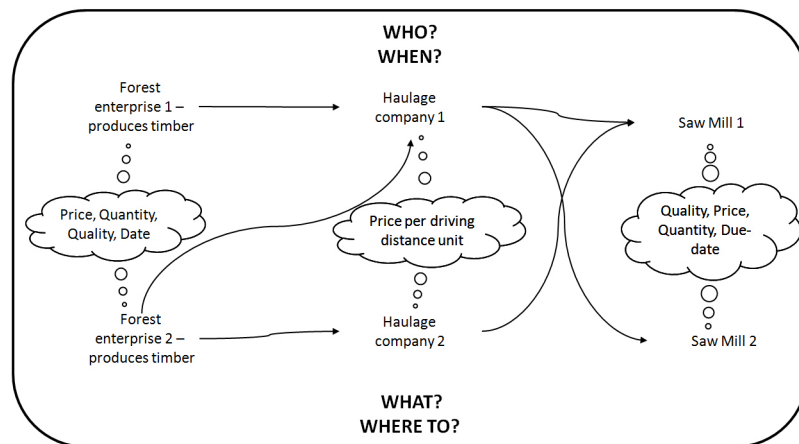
WHO?
WHEN?

Forest enterprise 1 – produces timber

Price, Quantity, Quality, Date

Forest enterprise 2 – produces timber

Haulage company 1

Price per driving distance unit

Haulage company 2

Saw Mill 1

Quality, Price, Quantity, Due-date

Saw Mill 2

WHAT?
WHERE TO?